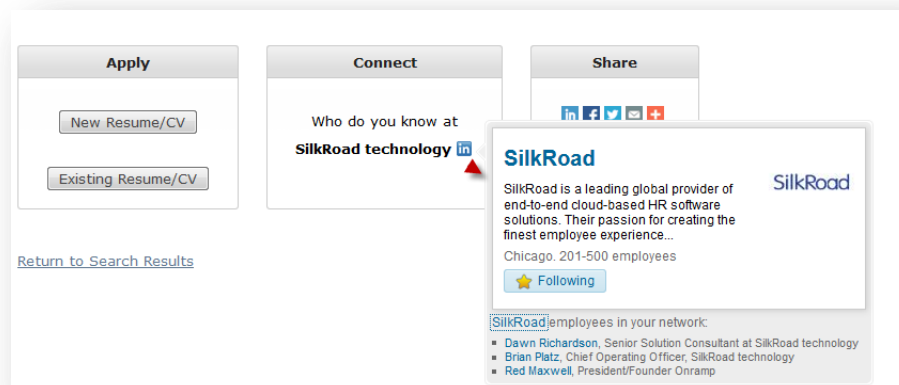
Apply

New Resume/CV

Existing Resume/CV

Connect

Who do you know at

SilkRoad technology in

Share

in f

SilkRoad

SilkRoad is a leading global provider of end-to-end cloud-based HR software solutions. Their passion for creating the finest employee experience...

SilkRoad

Chicago. 201-500 employees

Following

Return to Search Results

SilkRoad employees in your network:

- Dawn Richardson, Senior Solution Consultant at SilkRoad technology
- Brian Platz, Chief Operating Officer, SilkRoad technology
- Red Maxwell, President/Founder Onramp